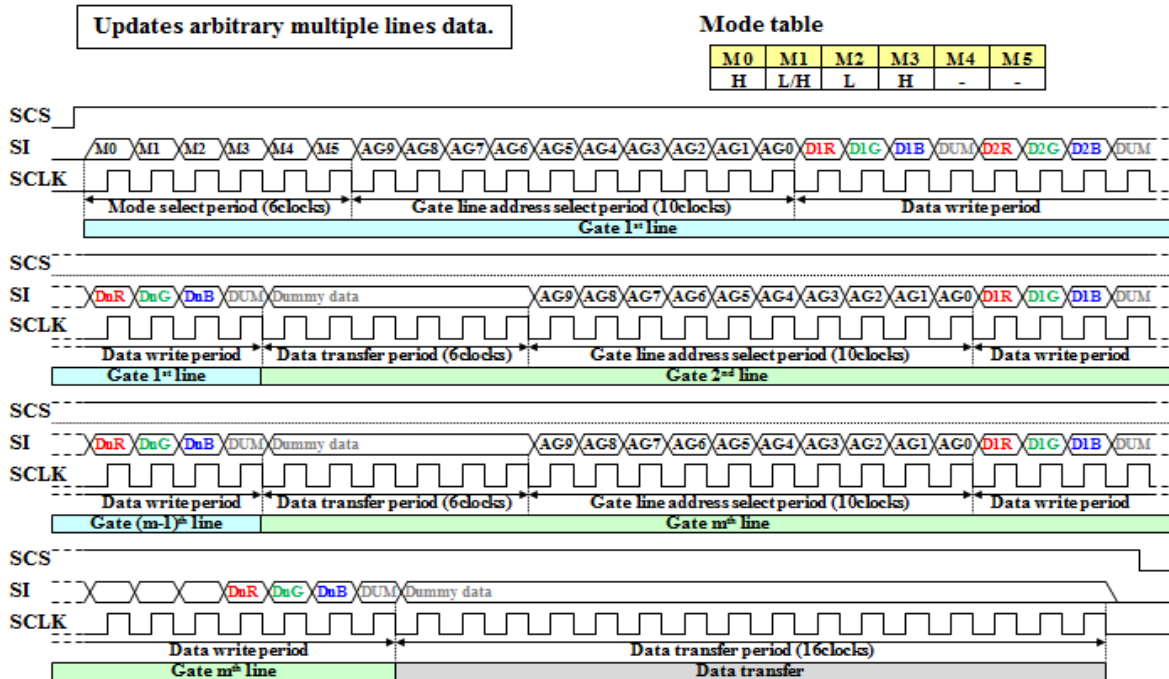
Updates arbitrary multiple lines data.

Mode table

| M0 | M1 | M2 | M3 | M4 | M5 |
|---|---|---|---|---|---|
| H | L/H | L | H | - | - |

SCS
SI M0 M1 M2 M3 M4 M5 AG9 AG8 AG7 AG6 AG5 AG4 AG3 AG2 AG1 AG0 D1R D1G D1B DUM D2R D2G D2B DUM
SCLK
Mode select period (6clocks) Gate line address select period (10clocks) Data write period
Gate 1st line

SCS
SI DuR DuG DuB DUM Dummy data AG9 AG8 AG7 AG6 AG5 AG4 AG3 AG2 AG1 AG0 D1R D1G D1B DUM
SCLK
Data write period Data transfer period (6clocks) Gate line address select period (10clocks) Data write period
Gate 1st line Gate 2nd line

SCS
SI DuR DuG DuB DUM Dummy data AG9 AG8 AG7 AG6 AG5 AG4 AG3 AG2 AG1 AG0 D1R D1G D1B DUM
SCLK
Data write period Data transfer period (6clocks) Gate line address select period (10clocks) Data write period
Gate (m-1)th line Gate mth line

SCS
SI DuR DuG DuB DUM Dummy data
SCLK
Data write period Data transfer period (16clocks)
Gate mth line Data transfer